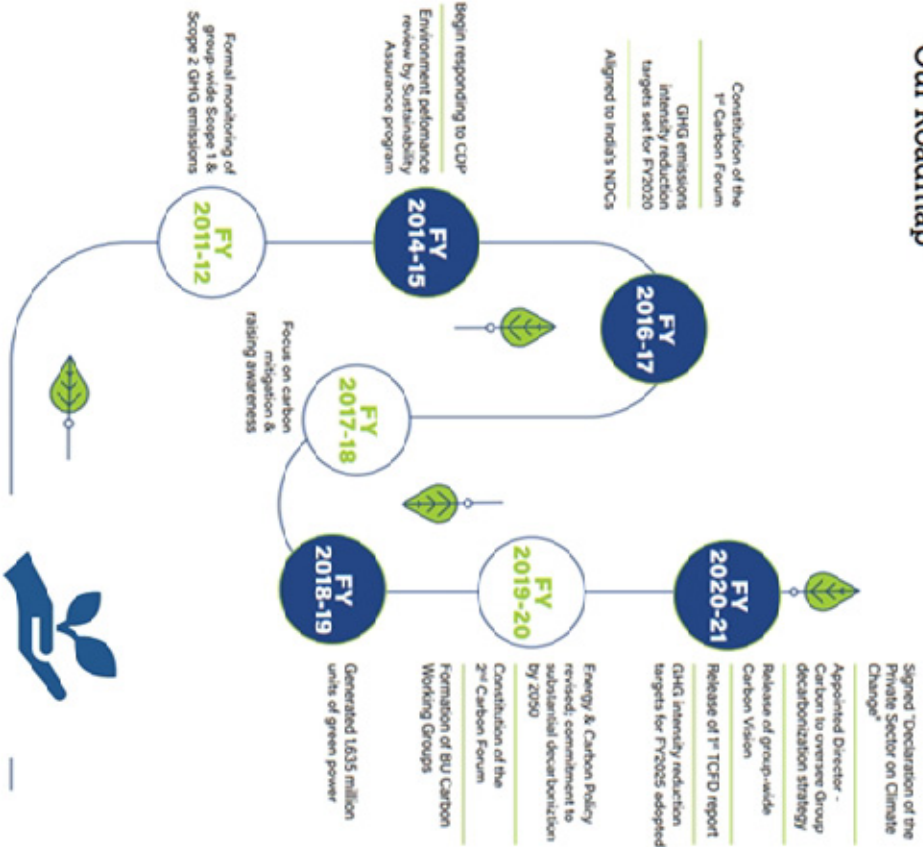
Our Roadmap

FY 2011-12
Formal monitoring of group-wide Scope 1 & Scope 2 GHG emissions

FY 2014-15
Begin responding to CDP
Environment peformance review by Sustainability Assurance program

FY 2016-17
Constitution of the 1st Carbon Forum
GHG emissions intensity reduction targets set for FY2020
Aligned to India's NDCs

FY 2017-18
Focus on carbon mitigation & raising awareness

FY 2018-19
Generated 1,635 million units of green power

FY 2019-20
Energy & Carbon Policy revised; commitment to substantial decarbonization by 2050
Constitution of the 2nd Carbon Forum
Formation of BU Carbon Working Groups

FY 2020-21
Signed "Declaration of the Private Sector on Climate Change"
Appointed Director - Carbon to oversee Group decarbonization strategy
Release of group-wide Carbon Vision
Release of 1st TCFD report
GHG intensity reduction targets for FY2025 adopted